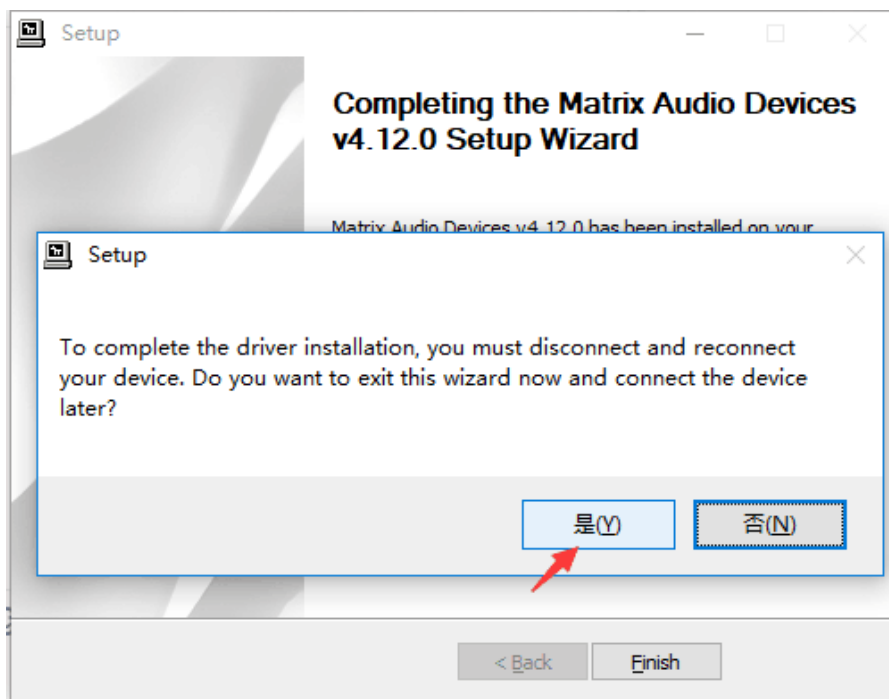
Setup

Completing the Matrix Audio Devices v4.12.0 Setup Wizard

Matrix Audio Devices v4.12.0 has been installed on your

Setup

To complete the driver installation, you must disconnect and reconnect your device. Do you want to exit this wizard now and connect the device later?

是(Y)

否(N)

< Back

Finish